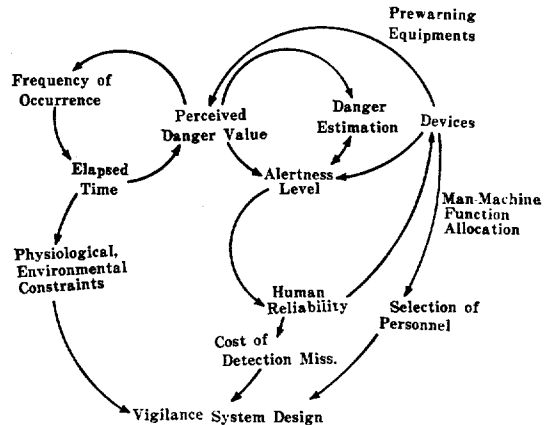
Prewarning Equipments

Frequency of Occurrence

Perceived Danger Value

Danger Estimation

Devices

Elapsed Time

Alertness Level

Man-Machine Function Allocation

Physiological, Environmental Constraints

Human Reliability

Selection of Personnel

Cost of Detection Miss.

Vigilance System Design